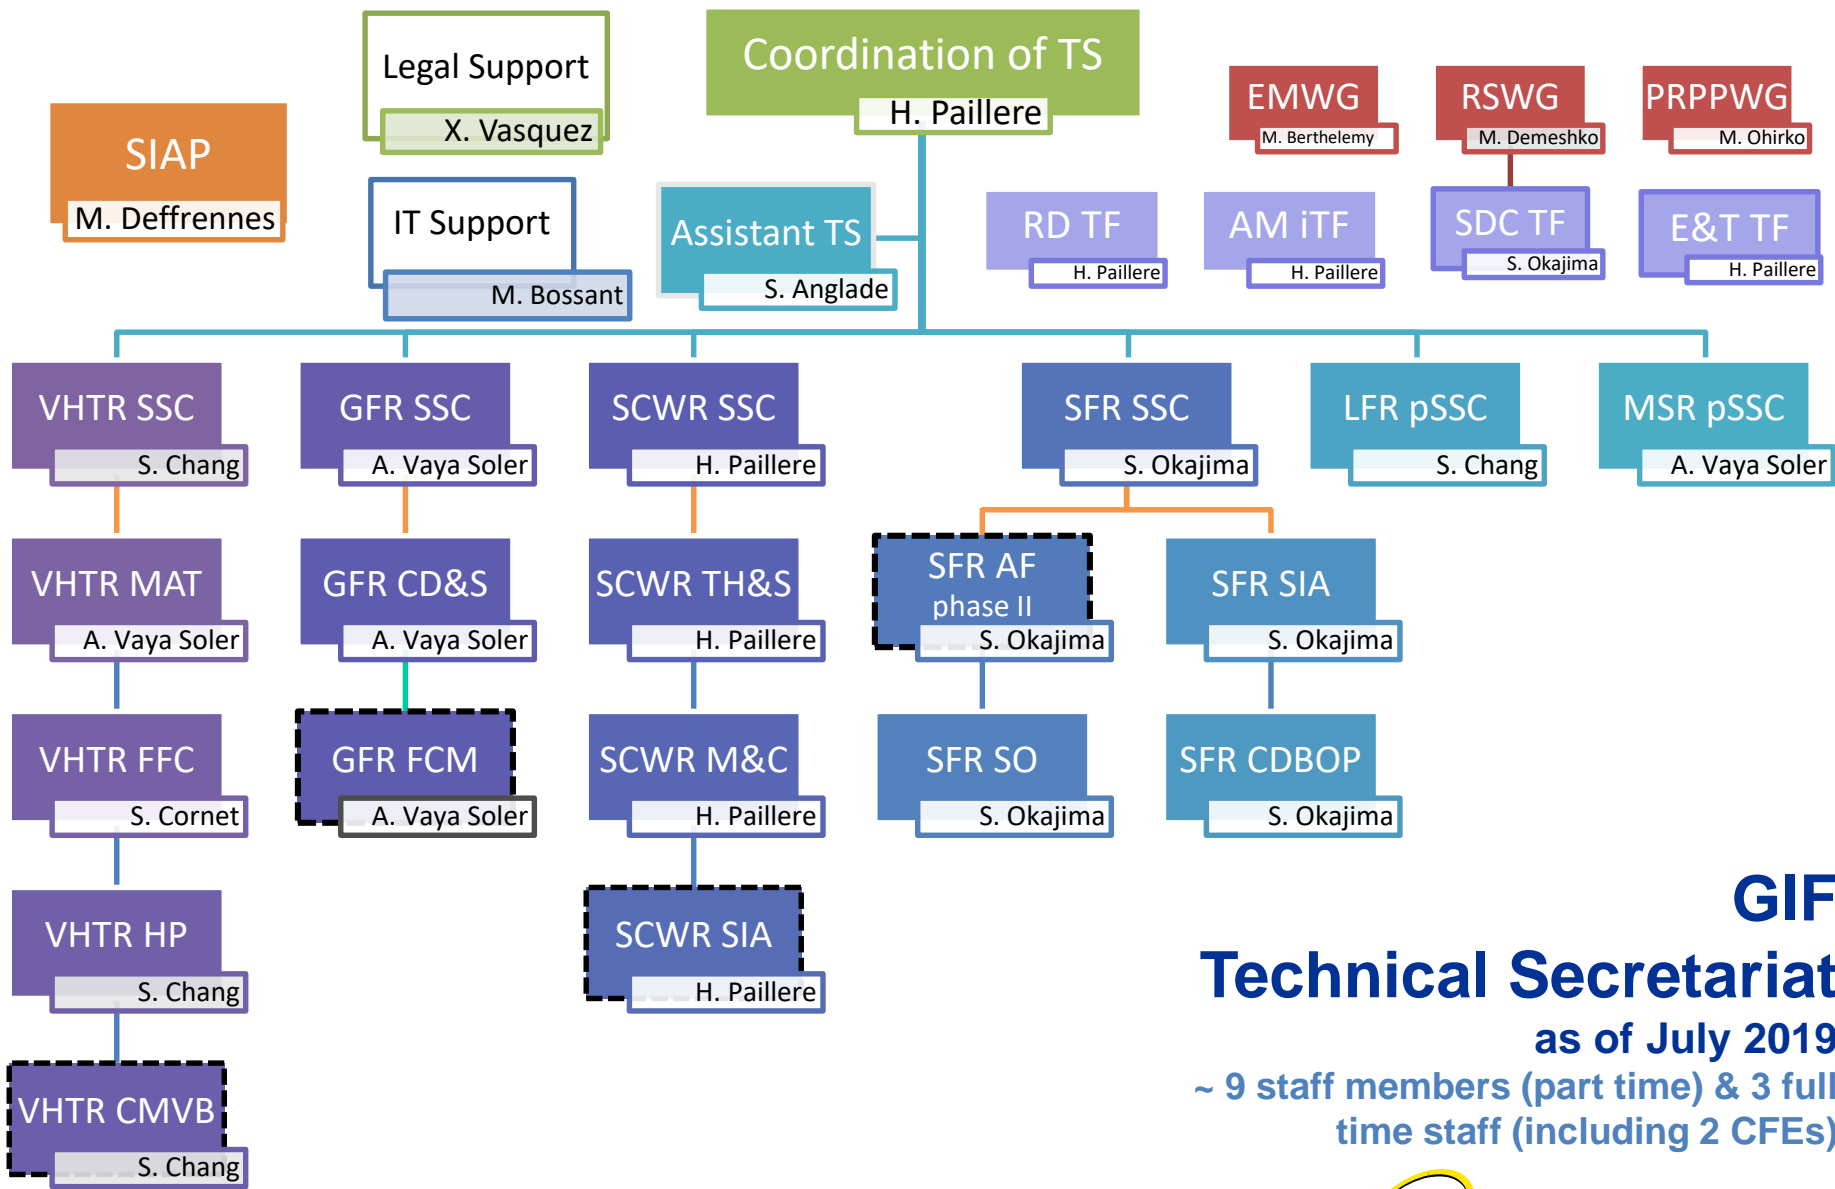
SIAP
M. Deffrennes

Legal Support
X. Vasquez

IT Support
M. Bossant

Coordination of TS
H. Paillere

Assistant TS
S. Anglade

EMWG
M. Berthelemy

RSWG
M. Demeshko

PRPPWG
M. Ohirko

RD TF
H. Paillere

AM iTF
H. Paillere

SDC TF
S. Okajima

E&T TF
H. Paillere

VHTR SSC
S. Chang

GFR SSC
A. Vaya Soler

SCWR SSC
H. Paillere

SFR SSC
S. Okajima

LFR pSSC
S. Chang

MSR pSSC
A. Vaya Soler

VHTR MAT
A. Vaya Soler

GFR CD&S
A. Vaya Soler

SCWR TH&S
H. Paillere

SFR AF phase II
S. Okajima

SFR SIA
S. Okajima

VHTR FFC
S. Cornet

GFR FCM
A. Vaya Soler

SCWR M&C
H. Paillere

SFR SO
S. Okajima

SFR CDBOP
S. Okajima

VHTR HP
S. Chang

SCWR SIA
H. Paillere

VHTR CMVB
S. Chang

GIF
Technical Secretariat
as of July 2019
~ 9 staff members (part time) & 3 full time staff (including 2 CFEs)